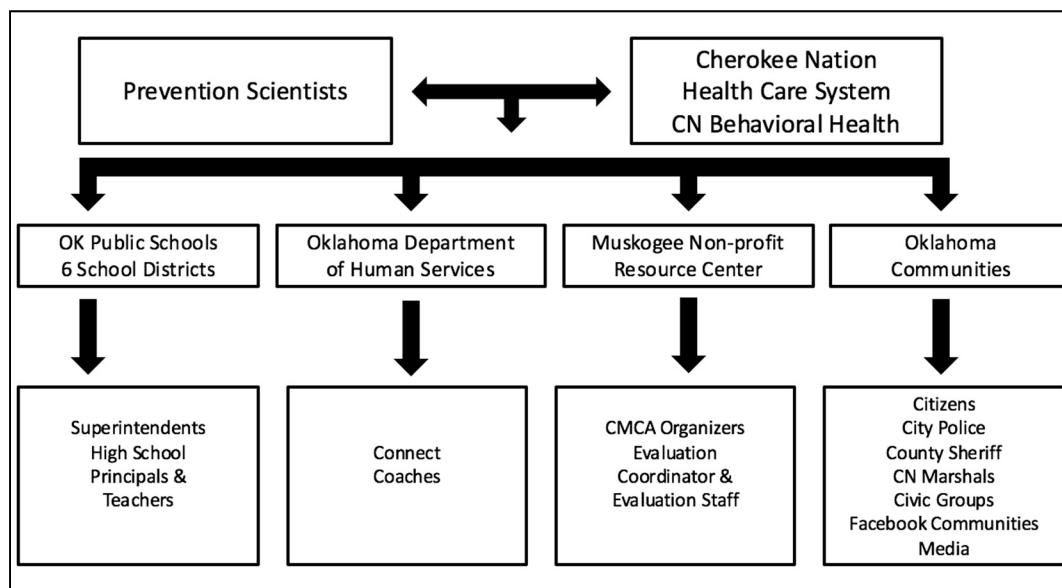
Prevention Scientists

Cherokee Nation
Health Care System
CN Behavioral Health

OK Public Schools
6 School Districts

Oklahoma Department
of Human Services

Muskogee Non-profit
Resource Center

Oklahoma
Communities

Superintendents
High School
Principals &
Teachers

Connect
Coaches

CMCA Organizers
Evaluation
Coordinator &
Evaluation Staff

Citizens
City Police
County Sheriff
CN Marshals
Civic Groups
Facebook Communities
Media